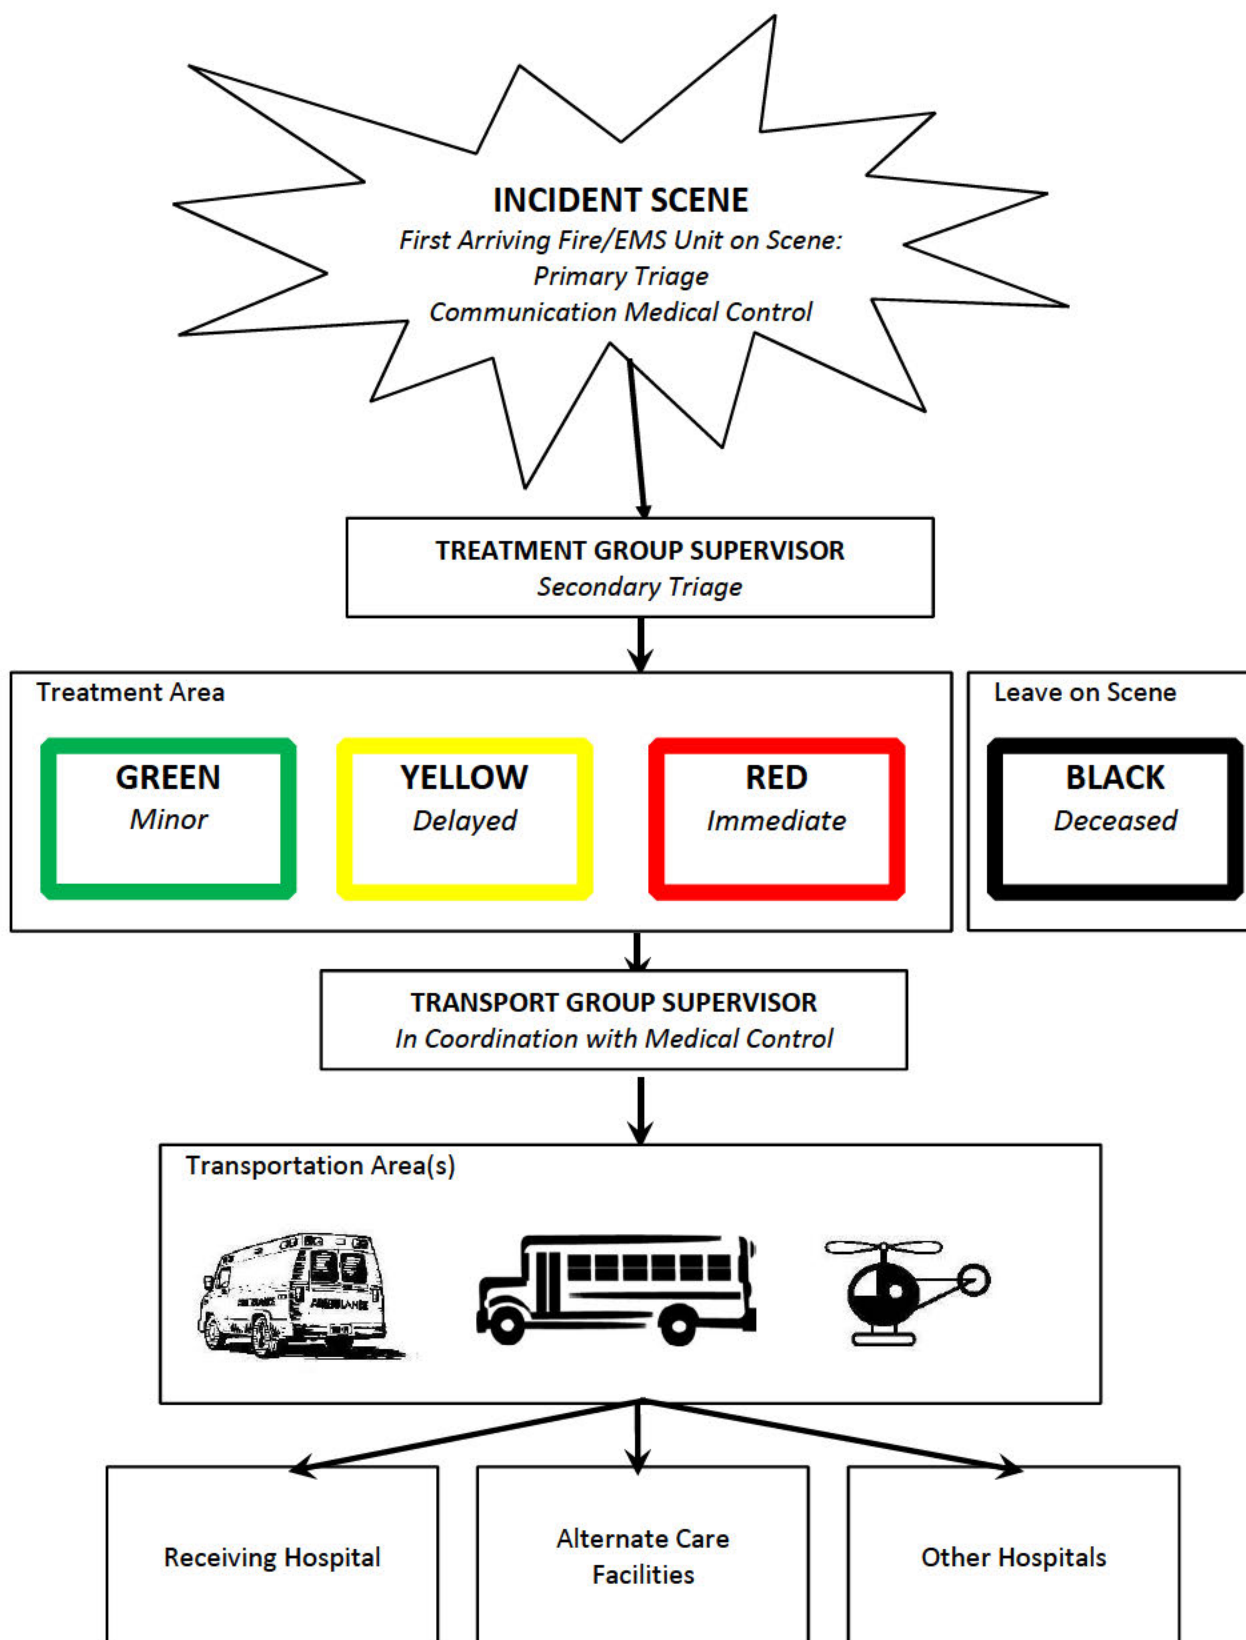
INCIDENT SCENE
First Arriving Fire/EMS Unit on Scene:
Primary Triage
Communication Medical Control

TREATMENT GROUP SUPERVISOR
Secondary Triage

Treatment Area

GREEN
Minor

YELLOW
Delayed

RED
Immediate

Leave on Scene

BLACK
Deceased

TRANSPORT GROUP SUPERVISOR
In Coordination with Medical Control

Transportation Area(s)

AMBULANCE

Receiving Hospital

Alternate Care Facilities

Other Hospitals